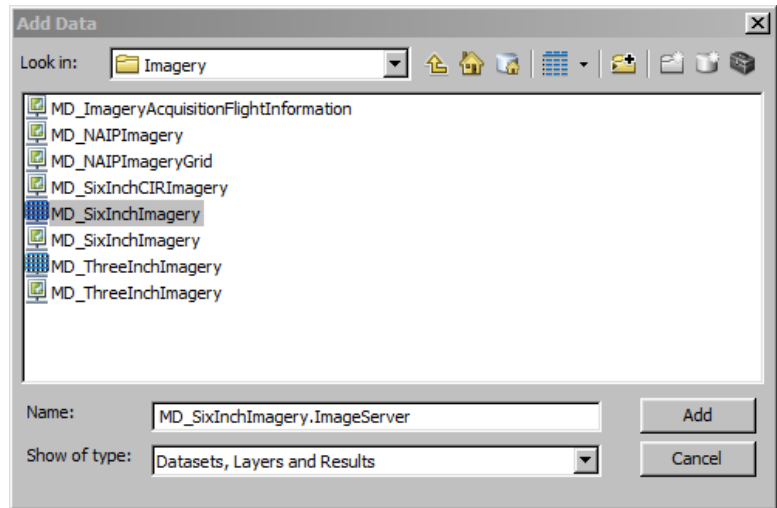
Add Data

Look in: Imagery

MD_ImageryAcquisitionFlightInformation
MD_NAIPImagery
MD_NAIPImageryGrid
MD_SixInchCIRImagery
MD_SixInchImagery
MD_SixInchImagery
MD_ThreeInchImagery
MD_ThreeInchImagery

Name: MD_SixInchImagery.ImageServer
Add

Show of type: Datasets, Layers and Results
Cancel